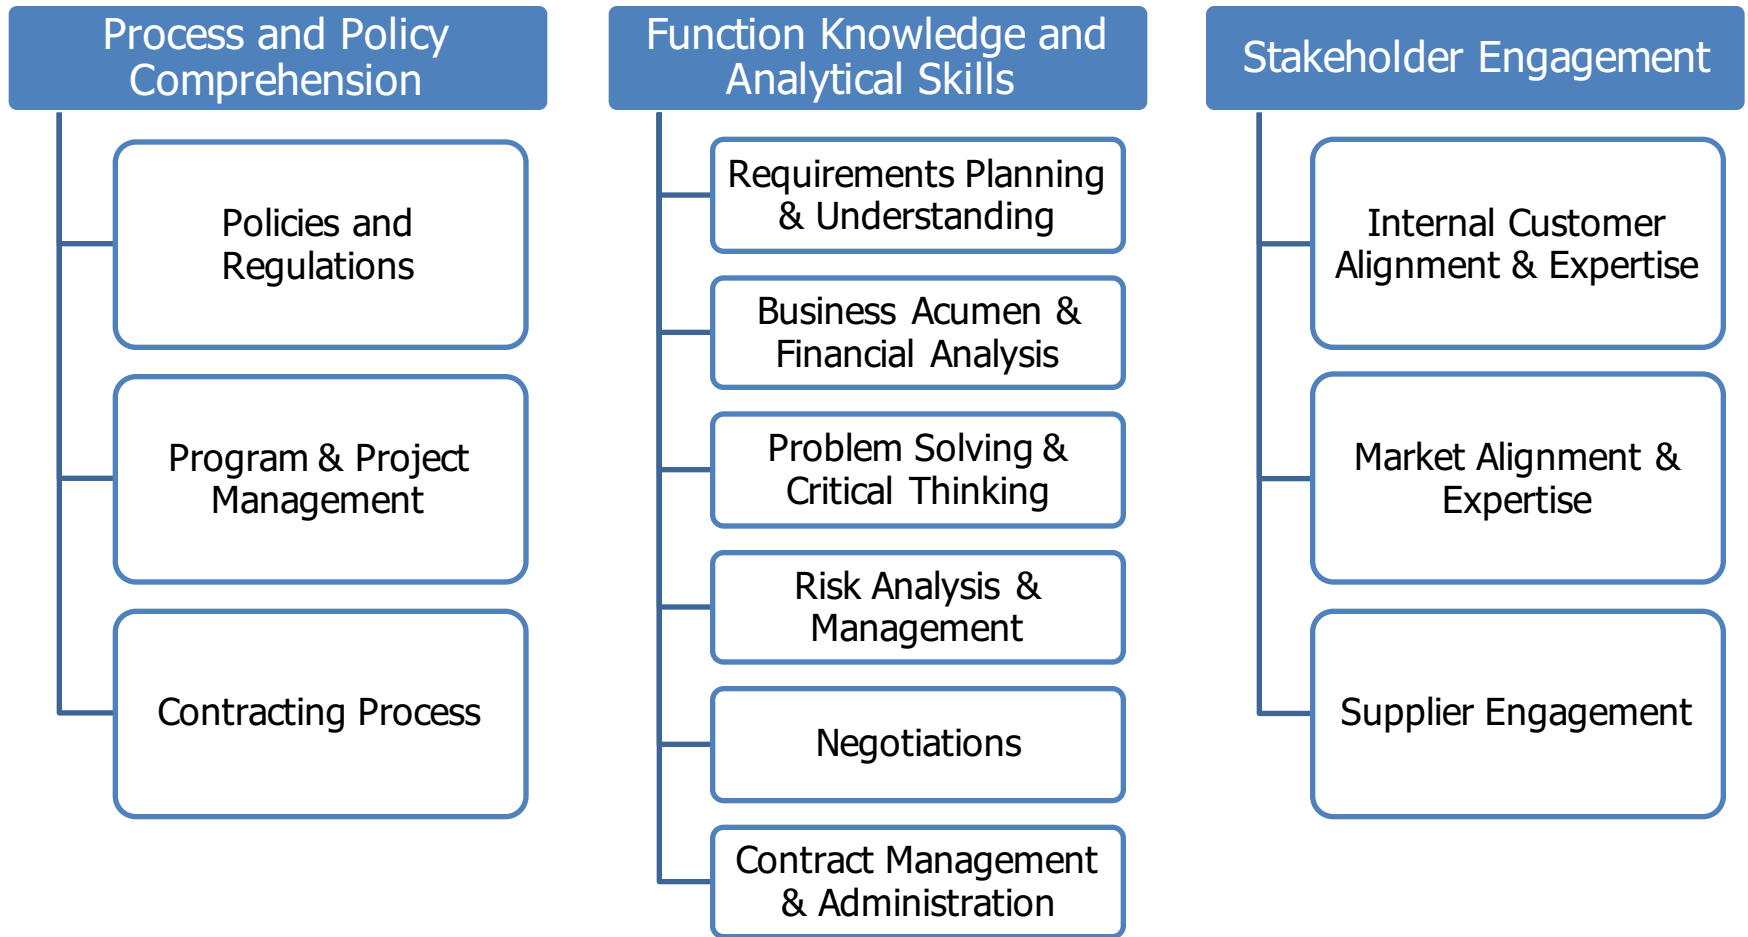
Process and Policy Comprehension

Policies and Regulations

Program & Project Management

Contracting Process

Function Knowledge and Analytical Skills

Requirements Planning & Understanding

Business Acumen & Financial Analysis

Problem Solving & Critical Thinking

Risk Analysis & Management

Negotiations

Contract Management & Administration

Stakeholder Engagement

Internal Customer Alignment & Expertise

Market Alignment & Expertise

Supplier Engagement